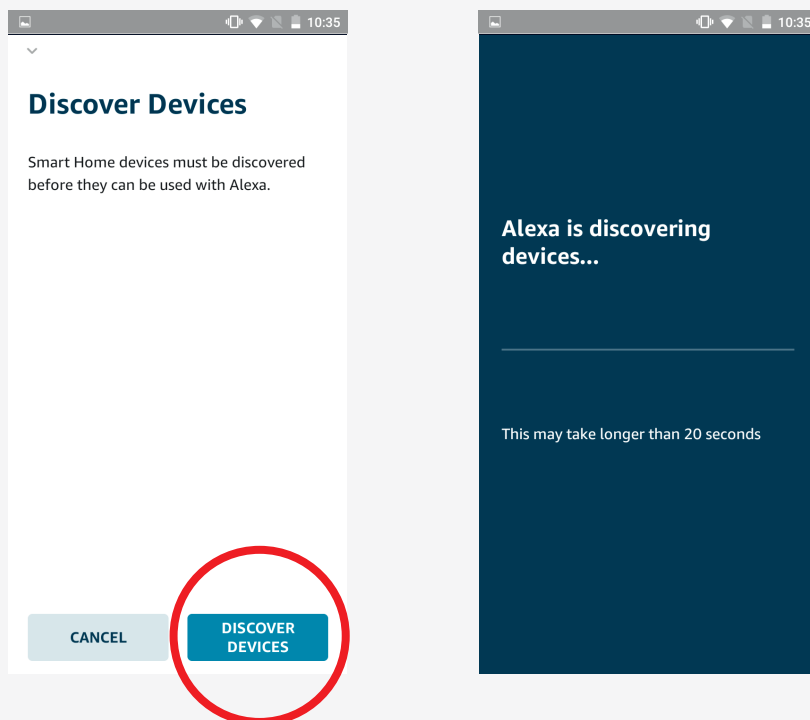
10:35

Discover Devices

Smart Home devices must be discovered before they can be used with Alexa.

CANCEL

DISCOVER DEVICES

10:35

Alexa is discovering devices...

This may take longer than 20 seconds